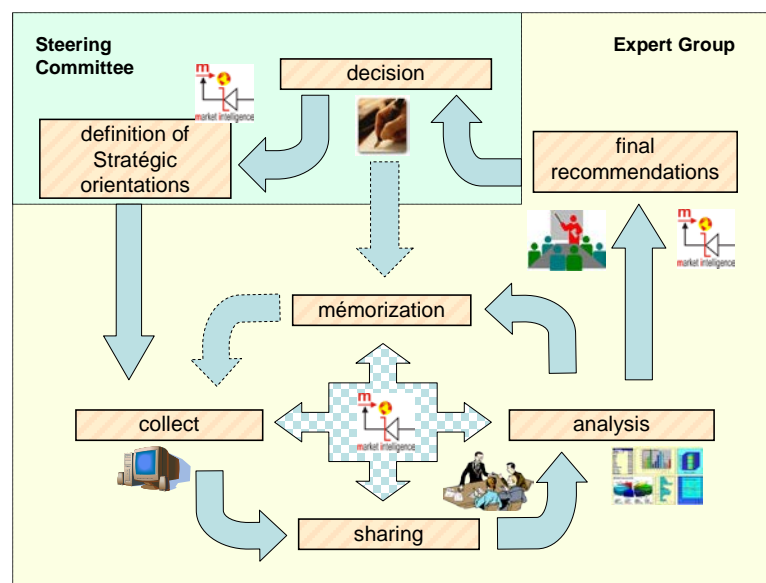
Steering Committee

Expert Group

decision

definition of Stratégic orientations

final recommendations

mémorization

collect

analysis

sharing

market intelligence

market intelligence

market intelligence

market intelligence